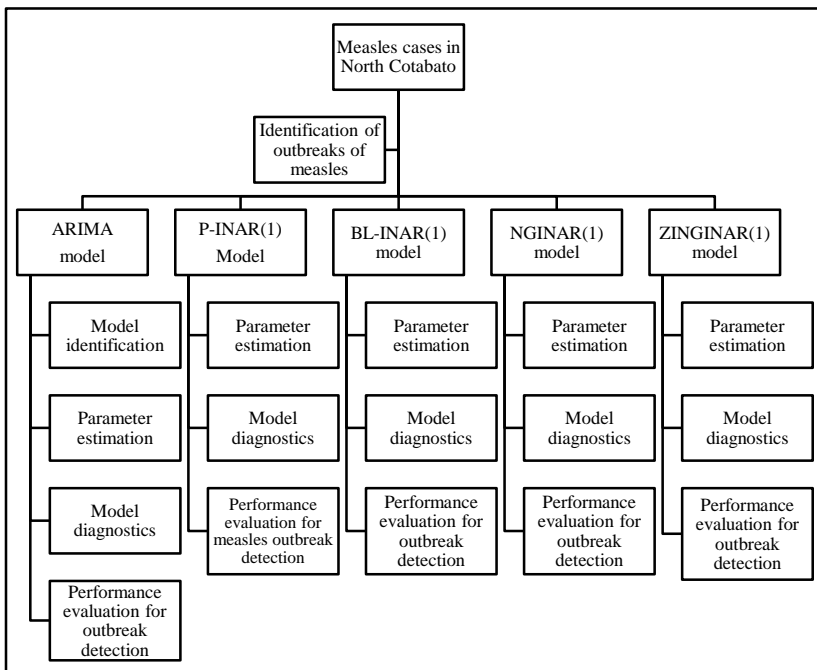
Measles cases in North Cotabato

Identification of outbreaks of measles

ARIMA model

Model identification

Parameter estimation

Model diagnostics

Performance evaluation for outbreak detection

P-INAR(1) Model

Parameter estimation

Model diagnostics

Performance evaluation for measles outbreak detection

BL-INAR(1) model

Parameter estimation

Model diagnostics

Performance evaluation for outbreak detection

NGINAR(1) model

Parameter estimation

Model diagnostics

Performance evaluation for outbreak detection

ZINGINAR(1) model

Parameter estimation

Model diagnostics

Performance evaluation for outbreak detection